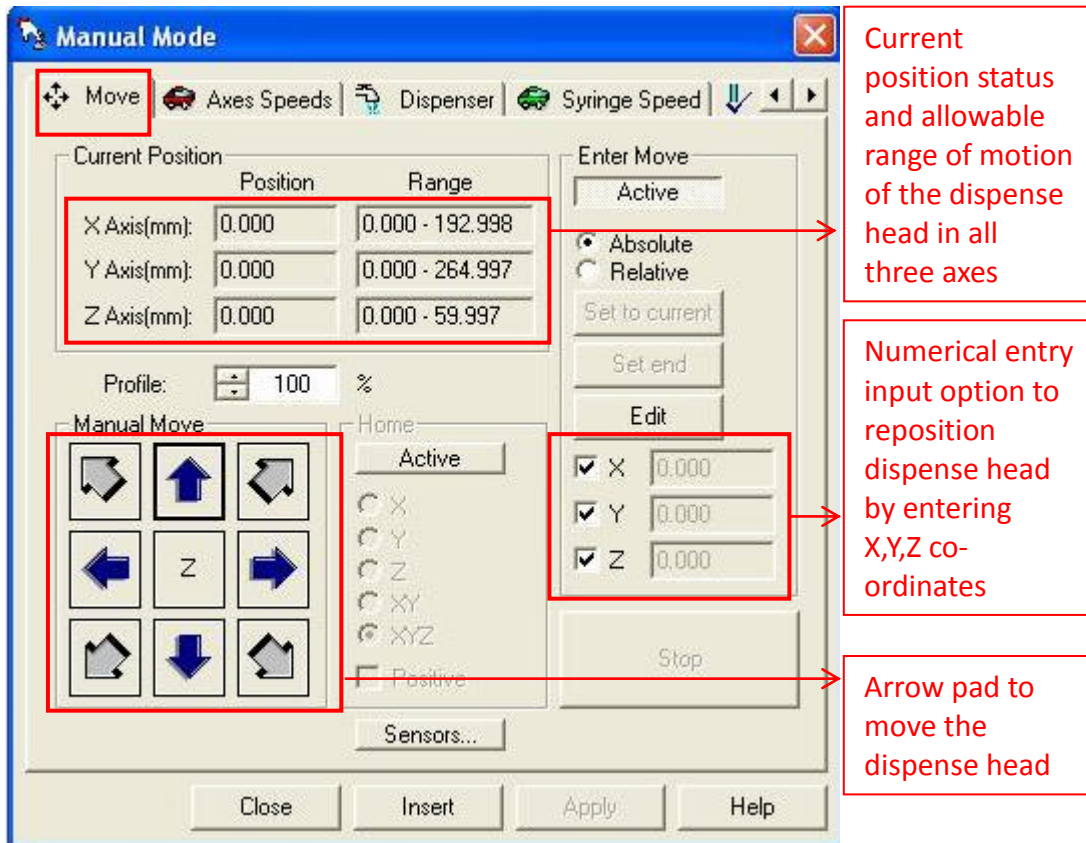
Manual Mode

Move | Axes Speeds | Dispenser | Syringe Speed

Current Position

| | Position | Range |
|---|---|---|
| X Axis(mm): | 0.000 | 0.000 - 192.998 |
| Y Axis(mm): | 0.000 | 0.000 - 264.997 |
| Z Axis(mm): | 0.000 | 0.000 - 59.997 |

Profile: 100 %

Manual Move

Z

Home

Active

X
Y
Z
XY
XYZ

Positive

Sensors...

Enter Move

Active

Absolute
Relative

Set to current

Set end

Edit

X 0.000
Y 0.000
Z 0.000

Stop

Close Insert Apply Help

Current position status and allowable range of motion of the dispense head in all three axes

Numerical entry input option to reposition dispense head by entering X,Y,Z co-ordinates

Arrow pad to move the dispense head